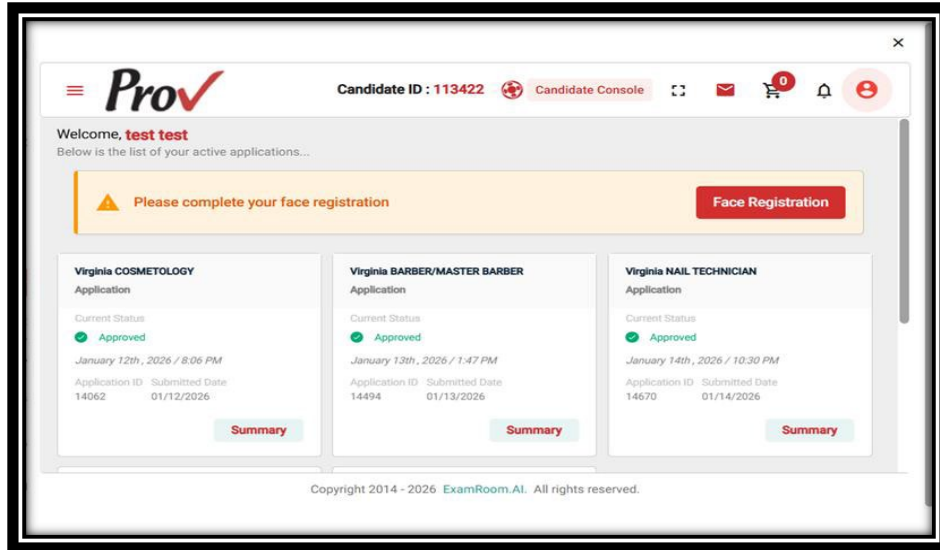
×

Prov

Candidate ID : 113422 Candidate Console 0

Welcome, test test
Below is the list of your active applications...

Please complete your face registration Face Registration

Virginia COSMETOLOGY
Application
Current Status
Approved
January 12th , 2026 / 8:06 PM
Application ID Submitted Date
14062 01/12/2026
Summary

Virginia BARBER/MASTER BARBER
Application
Current Status
Approved
January 13th , 2026 / 1:47 PM
Application ID Submitted Date
14494 01/13/2026
Summary

Virginia NAIL TECHNICIAN
Application
Current Status
Approved
January 14th , 2026 / 10:30 PM
Application ID Submitted Date
14670 01/14/2026
Summary

Copyright 2014 - 2026 ExamRoom.AI. All rights reserved.